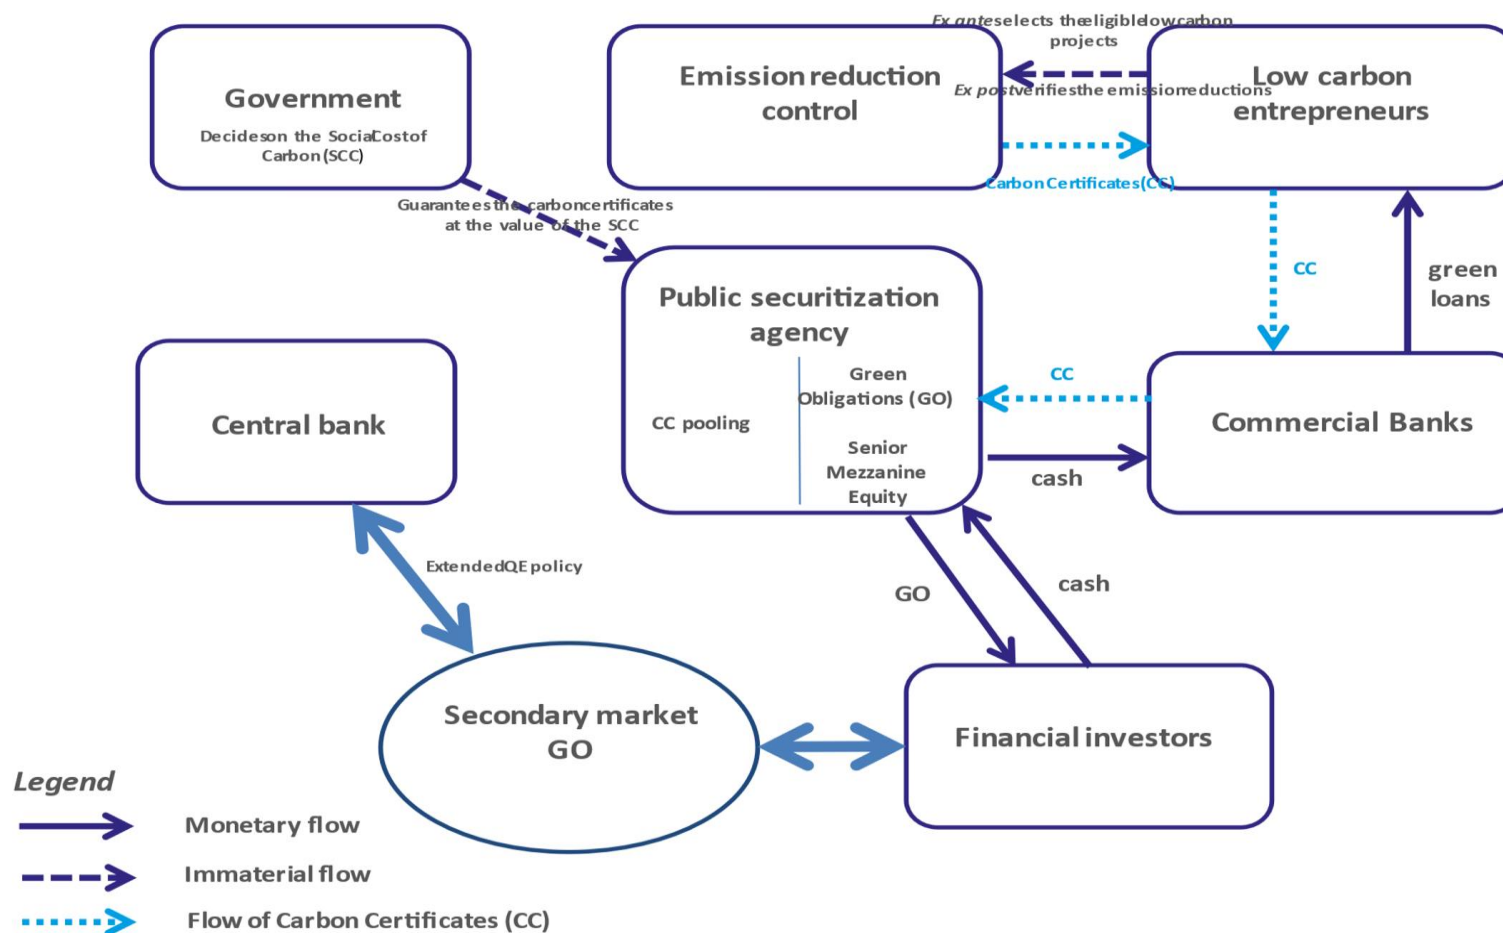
Government
Decideson the SocialCostof Carbon(SCC)

Emission reduction control

Ex anteselects theeligiblelowcarbon projects

Ex postverifiesthe emissionreductions

Low carbon entrepreneurs

Carbon Certificates(CC)

Guaranteesthe carboncertificates at the value of the SCC

Public securitization agency

CC pooling

Green Obligations (GO)

Senior
Mezzanine
Equity

CC

green loans

CC

Central bank

Commercial Banks

cash

ExtendedQE policy

GO

cash

Secondary market GO

Financial investors

Legend

Monetary flow

Immaterial flow

Flow of Carbon Certificates (CC)